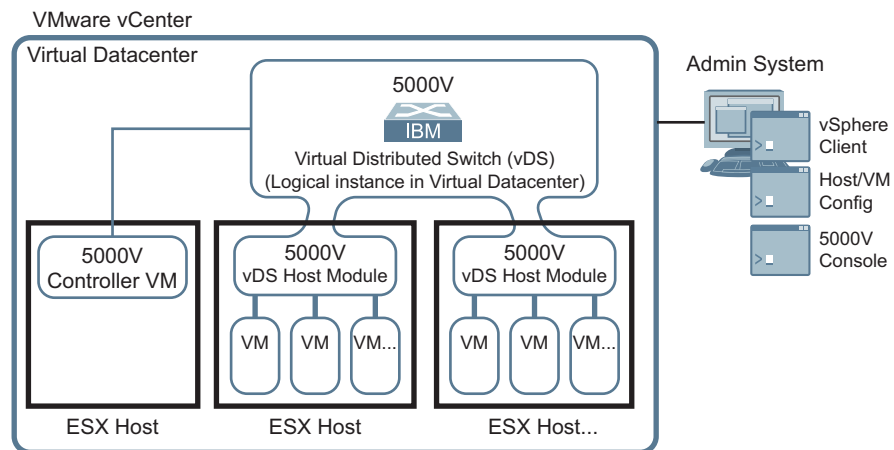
VMware vCenter

Virtual Datacenter

5000V

IBM

Virtual Distributed Switch (vDS)
(Logical instance in Virtual Datacenter)

5000V
Controller VM

ESX Host

5000V
vDS Host Module

VM

VM

VM...

ESX Host

5000V
vDS Host Module

VM

VM

VM...

ESX Host...

Admin System

vSphere Client

Host/VM Config

5000V Console